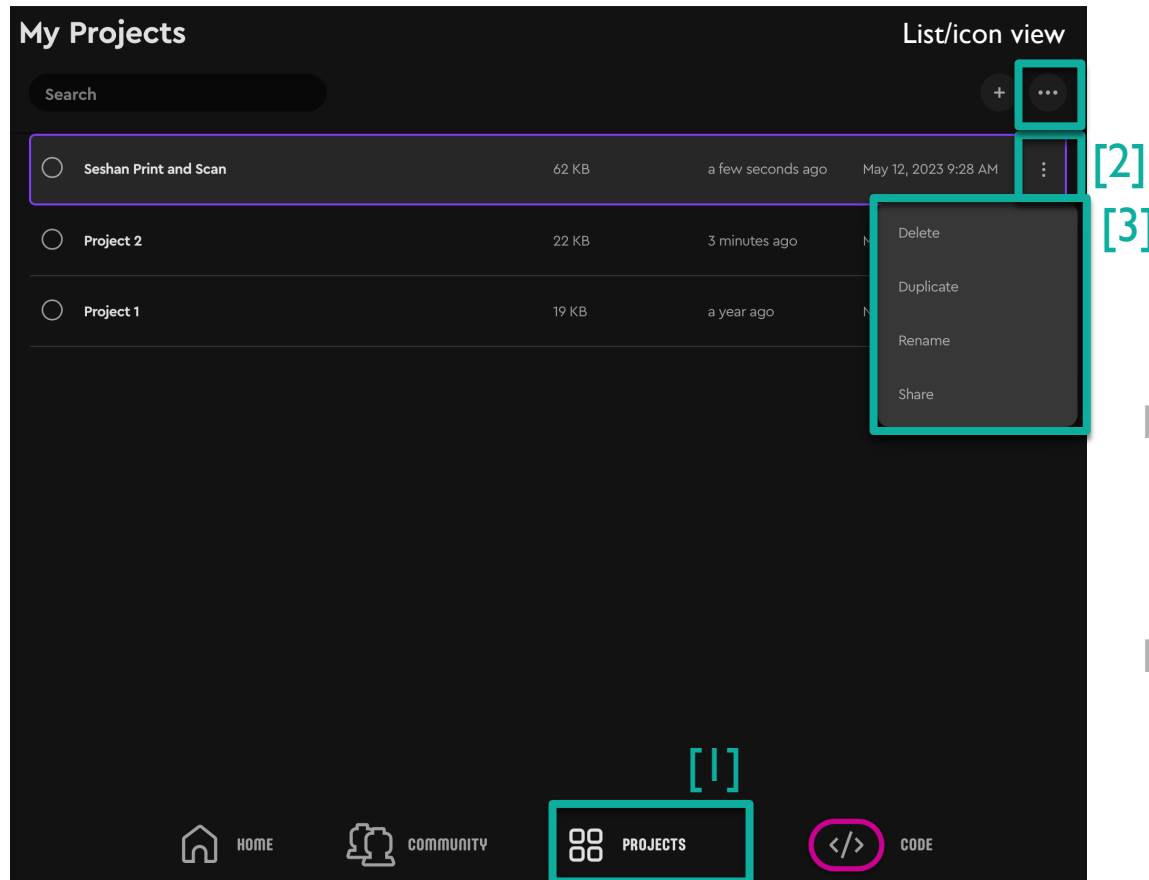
My Projects

List/icon view

Search

+

•••

[2]

Seshan Print and Scan 62 KB a few seconds ago May 12, 2023 9:28 AM

[3]

Project 2 22 KB 3 minutes ago M

Project 1 19 KB a year ago M

Delete

Duplicate

Rename

Share

[1]

HOME

COMMUNITY

PROJECTS

CODE